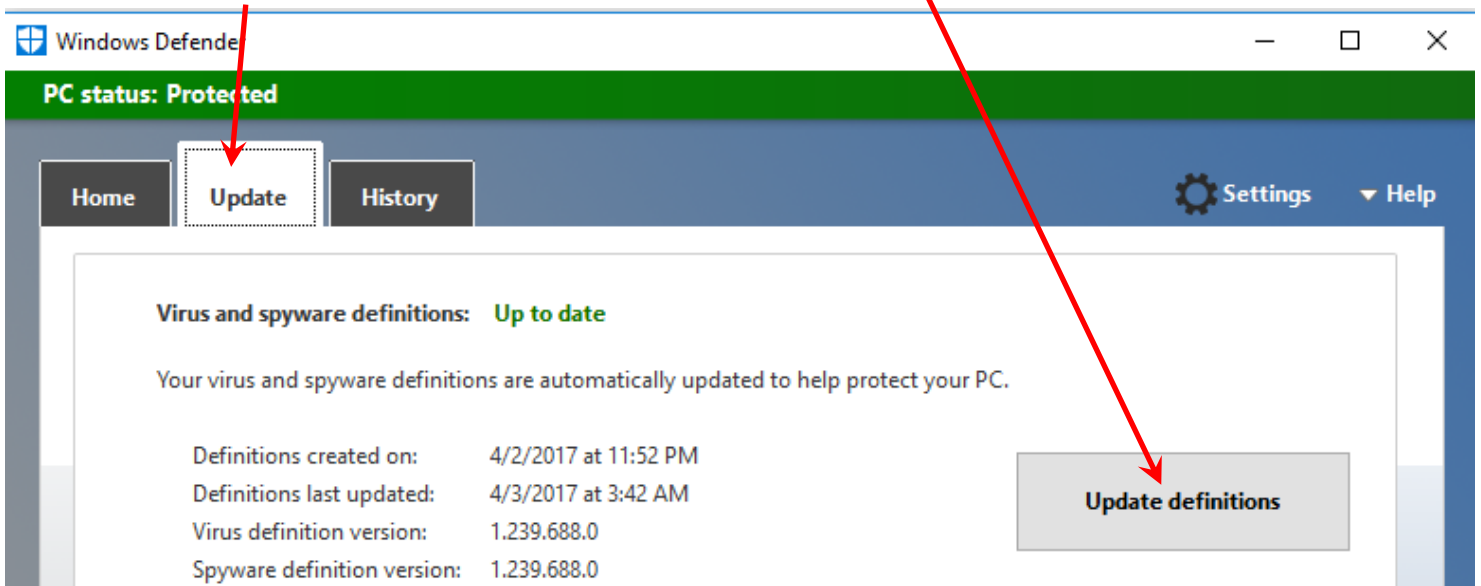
Windows Defender

PC status: Protected

Home
Update
History

Settings
Help

Virus and spyware definitions: Up to date

Your virus and spyware definitions are automatically updated to help protect your PC.

| | |
|---|---|
| Definitions created on: | 4/2/2017 at 11:52 PM |
| Definitions last updated: | 4/3/2017 at 3:42 AM |
| Virus definition version: | 1.239.688.0 |
| Spyware definition version: | 1.239.688.0 |

Update definitions